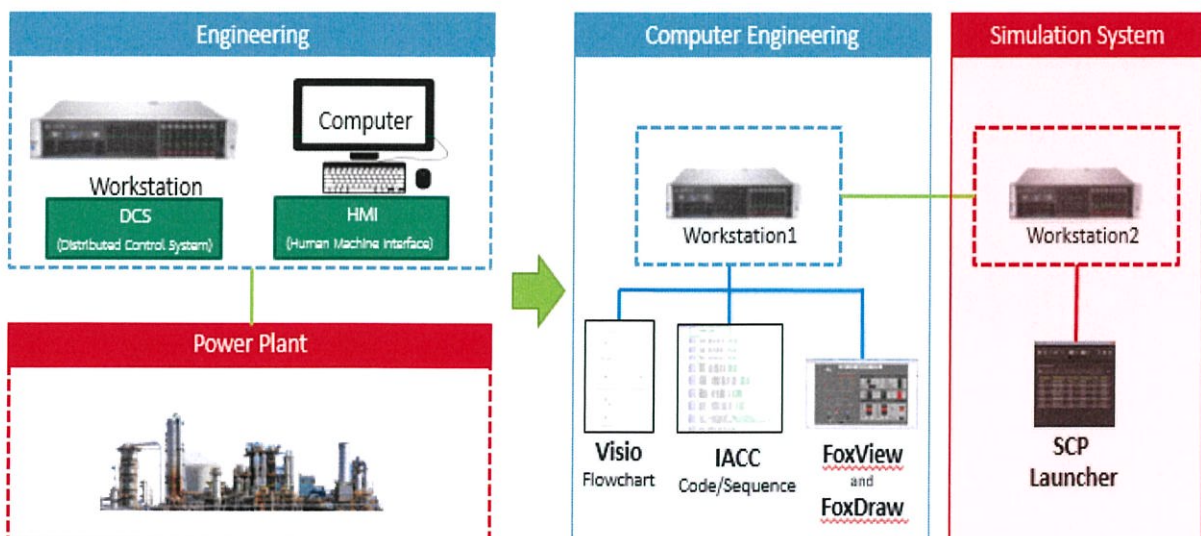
Engineering

Workstation

Computer

DCS
(Distributed Control System)

HMI
(Human Machine Interface)

Power Plant

Computer Engineering

Workstation1

Visio
Flowchart

IACC
Code/Sequence

FoxView
and
FoxDraw

Simulation System

Workstation2

SCP
Launcher